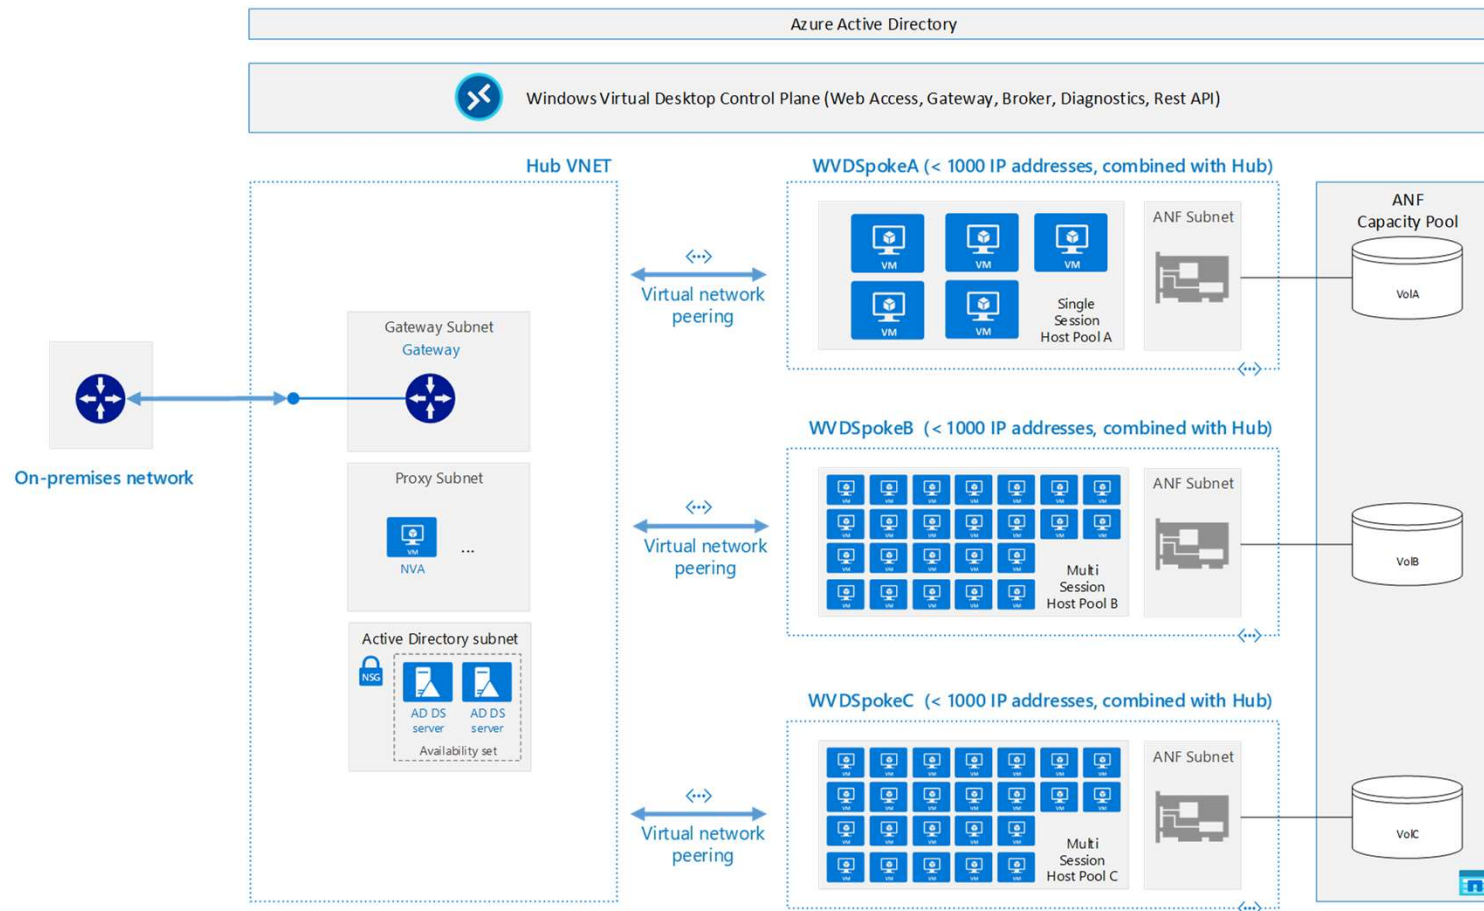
Azure Active Directory

Windows Virtual Desktop Control Plane (Web Access, Gateway, Broker, Diagnostics, Rest API)

Hub VNET

On-premises network

Gateway Subnet
Gateway

Proxy Subnet
VM
NVA
...

Active Directory subnet
NSG
AD DS server
AD DS server
Availability set

Virtual network peering

Virtual network peering

Virtual network peering

WVDSpokeA (< 1000 IP addresses, combined with Hub)
VM VM VM VM VM
Single Session Host Pool A
ANF Subnet

WVDSpokeB (< 1000 IP addresses, combined with Hub)
Multi Session Host Pool B
ANF Subnet

WVDSpokeC (< 1000 IP addresses, combined with Hub)
Multi Session Host Pool C
ANF Subnet

ANF Capacity Pool
VolA
VolB
VolC